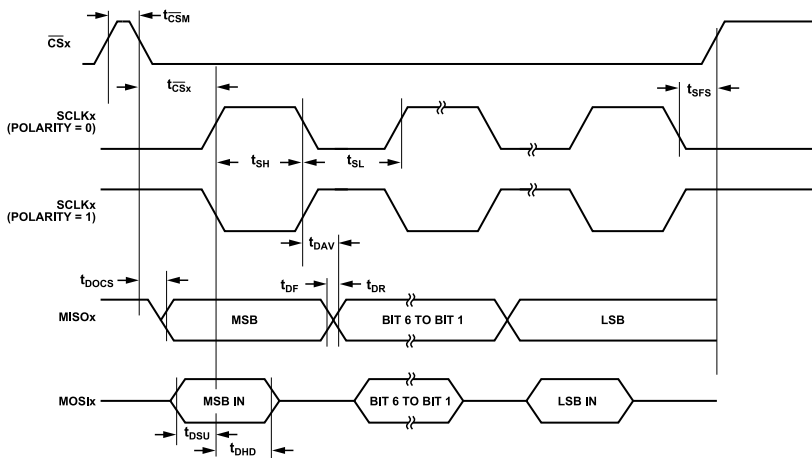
$t_{\overline{CSM}}$

$\overline{CS}x$

$t_{\overline{CS}x}$

SCLKx (POLARITY = 0)

$t_{SFS}$

$t_{SH}$

$t_{SL}$

SCLKx (POLARITY = 1)

$t_{DAV}$

$t_{DOCS}$

$t_{DF}$

$t_{DR}$

MISOx

MSB

BIT 6 TO BIT 1

LSB

MOSIx

MSB IN

BIT 6 TO BIT 1

LSB IN

$t_{DSU}$

$t_{DHD}$